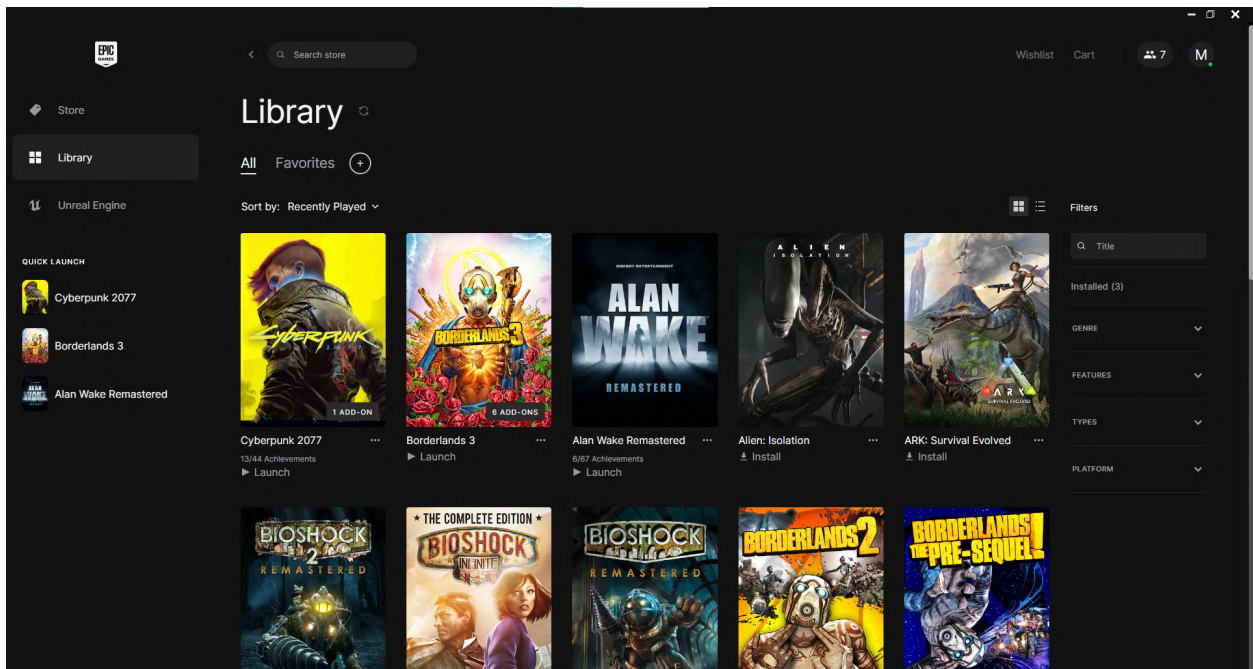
EPIC GAMES

Store

Library

Unreal Engine

QUICK LAUNCH

Cyberpunk 2077

Borderlands 3

Alan Wake Remastered

Search store

Wishlist Cart 7 M

Library

All Favorites +

Sort by: Recently Played

Filters

Title

Installed (3)

GENRE

FEATURES

TYPES

PLATFORM

CYBERPUNK

1 ADD-ON

Cyberpunk 2077 ···

13/44 Achievements

Launch

BORDERLANDS 3

6 ADD-ONS

Borderlands 3 ···

Launch

REMEDY ENTERTAINMENT

ALAN WAKE

REMASTERED

Alan Wake Remastered ···

6/67 Achievements

Launch

ALIEN ISOLATION

Alien: Isolation ···

Install

ARK SURVIVAL EVOLVED

ARK: Survival Evolved ···

Install

BIOSHOCK 2 REMASTERED

THE COMPLETE EDITION

BIOSHOCK INFINITE

BIOSHOCK REMASTERED

BORDERLANDS 2

BORDERLANDS THE PRE-SEQUEL!